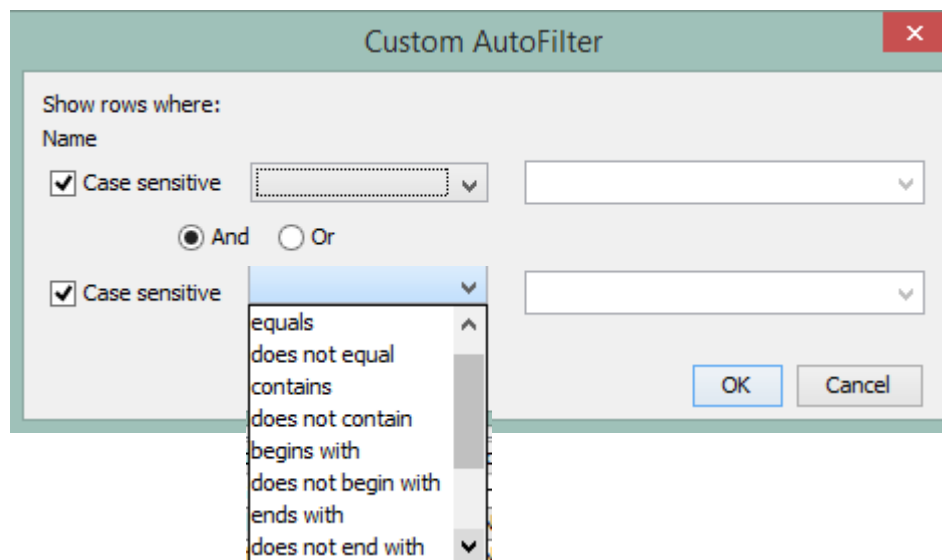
Custom AutoFilter

×

Show rows where:

Name

Case sensitive

And Or

Case sensitive

equals
does not equal
contains
does not contain
begins with
does not begin with
ends with
does not end with

OK

Cancel